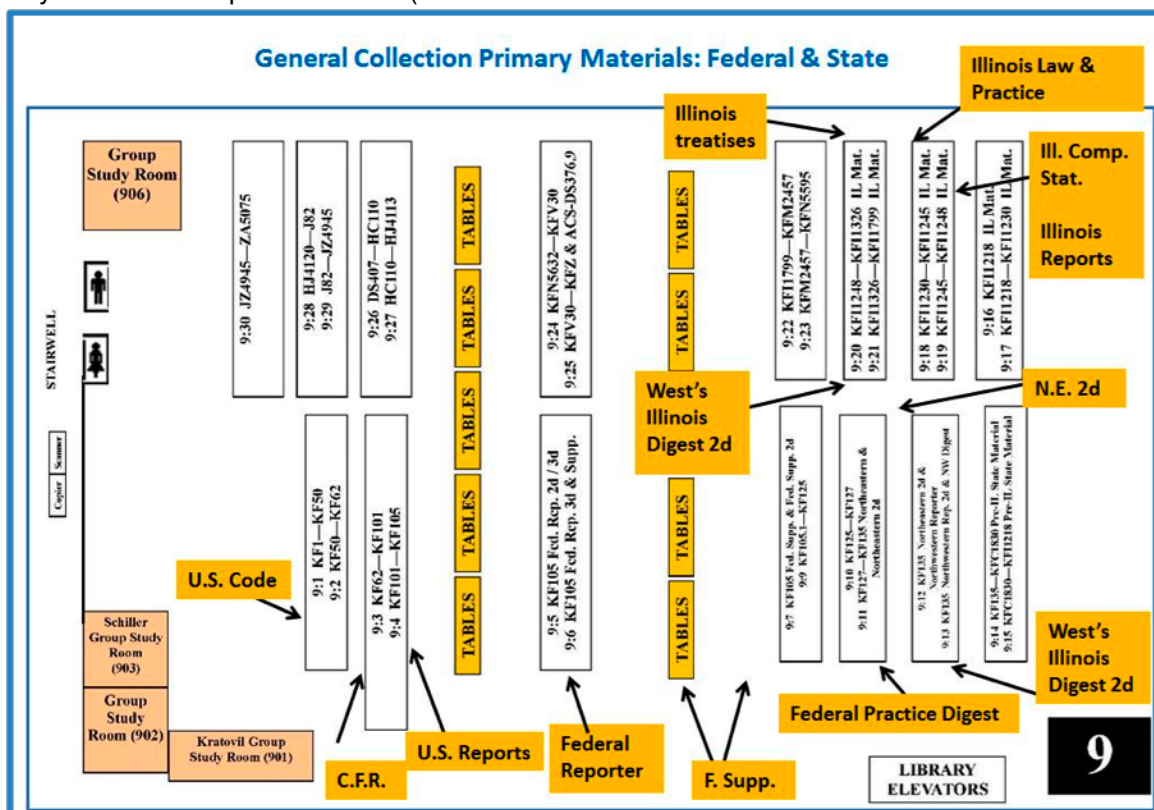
General Collection Primary Materials: Federal & State

Illinois Law & Practice

Illinois treatises

Ill. Comp. Stat.

Illinois Reports

Group Study Room (906)

9:30 JZ4945—ZA5075

9:28 HJ4120—J82
9:29 J82—JZ4945

9:26 DS407—HC110
9:27 HC110—HJ4113

TABLES

TABLES

TABLES

TABLES

TABLES

9:24 KFN5632—KFV30
9:25 KFV30—KFZ & ACS-DS376.9

TABLES

TABLES

TABLES

TABLES

9:22 KFI1799—KFM2457
9:23 KFM2457—KFN5595

9:20 KFI1248—KFI1326 IL Mat.
9:21 KFI1326—KFI1799 IL Mat.

9:18 KFI1230—KFI1245 IL Mat.
9:19 KFI1245—KFI1248 IL Mat.

9:16 KFI1218 IL Mat.
9:17 KFI1218—KFI1230 IL Mat.

STAIRWELL

Copier

Scanner

West's Illinois Digest 2d

N.E. 2d

9:1 KF1—KF50
9:2 KF50—KF62

9:3 KF62—KF101
9:4 KF101—KF105

9:5 KF105 Fed. Rep. 2d / 3d
9:6 KF105 Fed. Rep. 3d & Supp.

9:7 KF105 Fed. Supp. & Fed. Supp. 2d
9:9 KF105.1—KF125

9:10 KF125—KF127
9:11 KF127—KF135 Northeastern & Northeastern 2d

9:12 KF135 Northeastern 2d & Northwestern Reporter
9:13 KF135 Northwestern Rep. 2d & NW Digest

9:14 KF135—KFC1830 Pre-IL State Material
9:15 KFC1830—KFI1218 Pre-IL State Material

U.S. Code

Schiller Group Study Room (903)

Group Study Room (902)

Kratovil Group Study Room (901)

C.F.R.

U.S. Reports

Federal Reporter

F. Supp.

Federal Practice Digest

West's Illinois Digest 2d

LIBRARY ELEVATORS

9